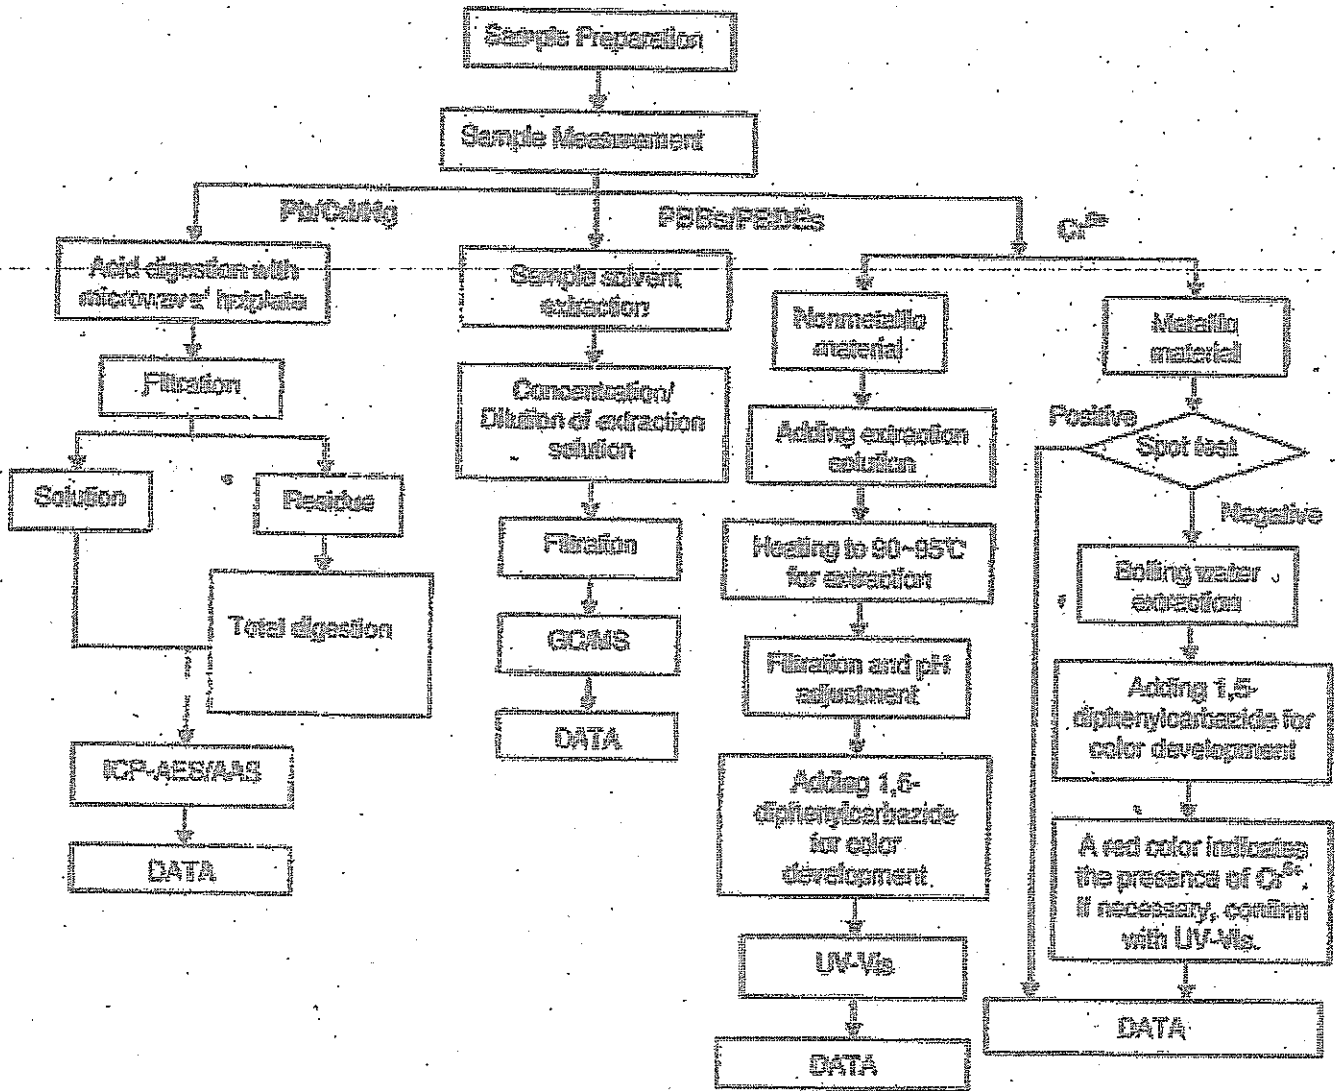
Sample Preparation

Sample Measurement

Pb/Cd/Hg

PBBs/PBDEs

$Cr^{6+}$

Acid digestion with microwave/ hotplate

Filtration

Solution

Residue

Total digestion

ICP-AES/AAS

DATA

Sample solvent extraction

Concentration/ Dilution of extraction solution

Filtration

GC/MS

DATA

Nonmetallic material

Adding extraction solution

Heating to 90~95°C for extraction

Filtration and pH adjustment

Adding 1,5-diphenylcarbazide for color development

UV-Vis

DATA

Metallic material

Positive

Spot test

Negative

Boiling water extraction

Adding 1,5-diphenylcarbazide for color development

A red color indicates the presence of $Cr^{6+}$. If necessary, confirm with UV-Vis.

DATA